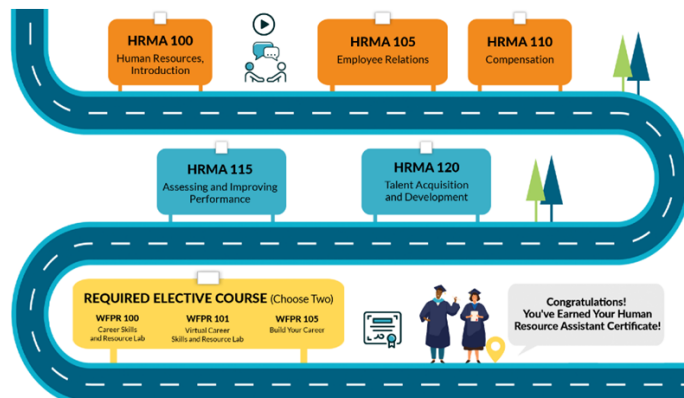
HRMA 100
Human Resources, Introduction

HRMA 105
Employee Relations

HRMA 110
Compensation

HRMA 115
Assessing and Improving Performance

HRMA 120
Talent Acquisition and Development

REQUIRED ELECTIVE COURSE (Choose Two)

WFPR 100
Career Skills and Resource Lab

WFPR 101
Virtual Career Skills and Resource Lab

WFPR 105
Build Your Career

Congratulations! You've Earned Your Human Resource Assistant Certificate!